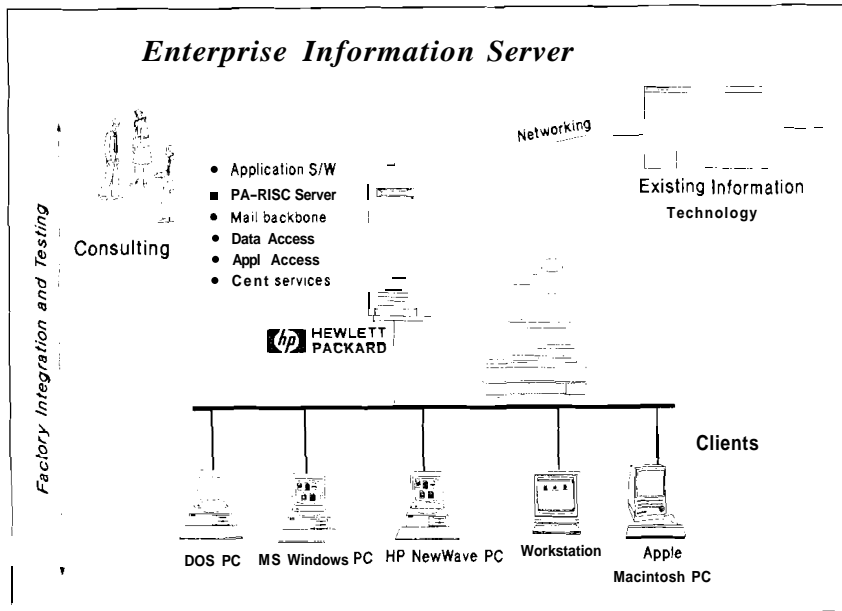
Enterprise Information Server

Factory Integration and Testing

Consulting

• Application S/W
■ PA-RISC Server
• Mail backbone
• Data Access
• Appl Access
• Cent services

Networking

Existing Information Technology

hp HEWLETT PACKARD

Clients

DOS PC
MS Windows PC
HP NewWave PC
Workstation
Apple Macintosh PC